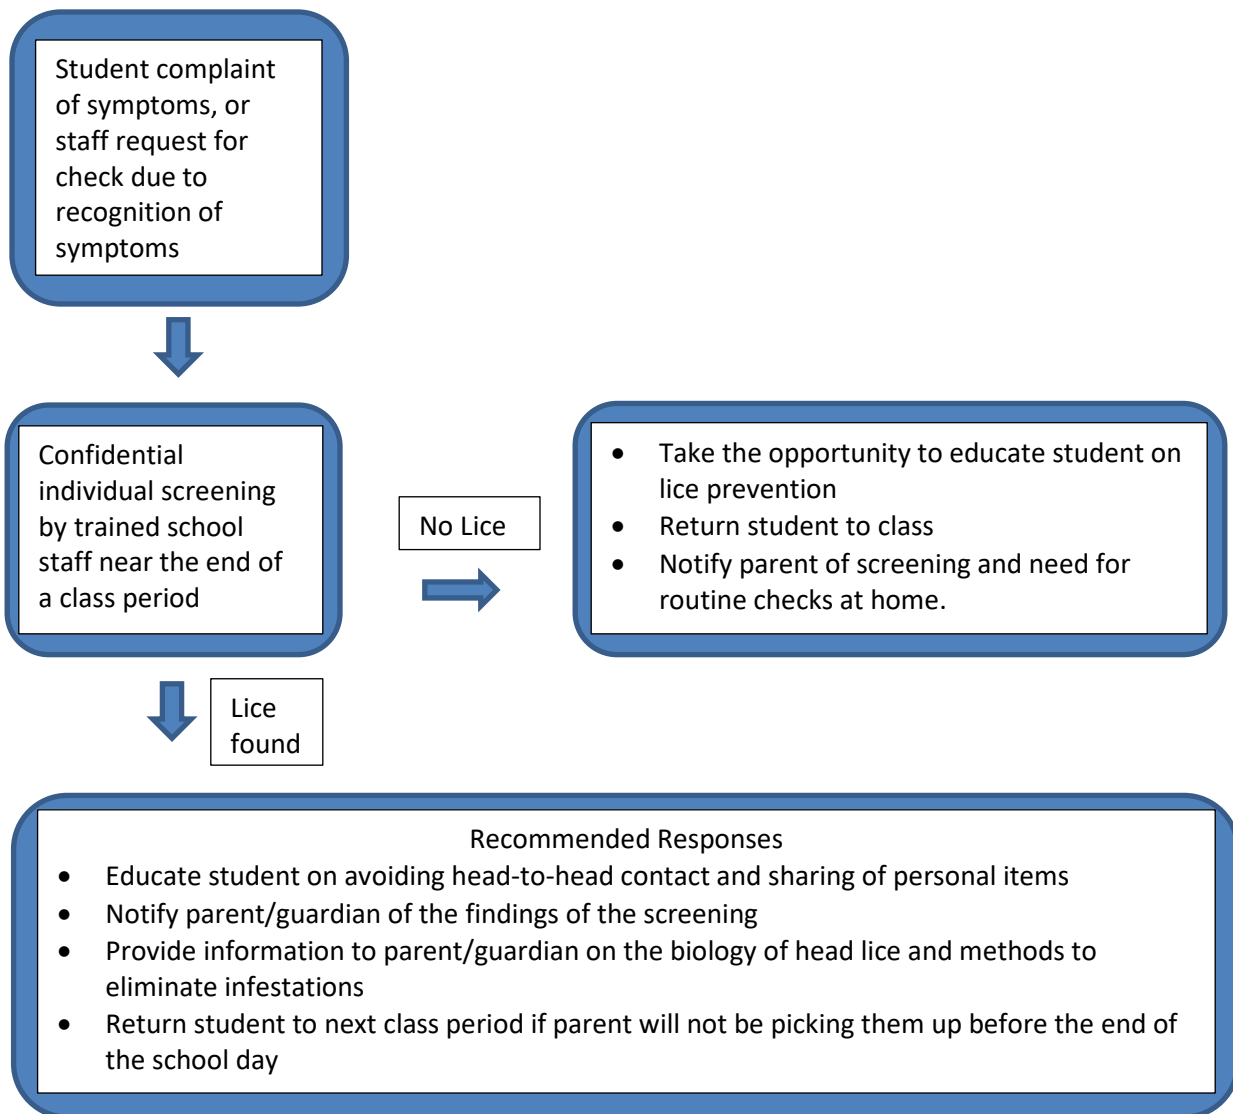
Student complaint of symptoms, or staff request for check due to recognition of symptoms

Confidential individual screening by trained school staff near the end of a class period

No Lice

- Take the opportunity to educate student on lice prevention
- Return student to class
- Notify parent of screening and need for routine checks at home.

Lice found

Recommended Responses

- Educate student on avoiding head-to-head contact and sharing of personal items
- Notify parent/guardian of the findings of the screening
- Provide information to parent/guardian on the biology of head lice and methods to eliminate infestations
- Return student to next class period if parent will not be picking them up before the end of the school day